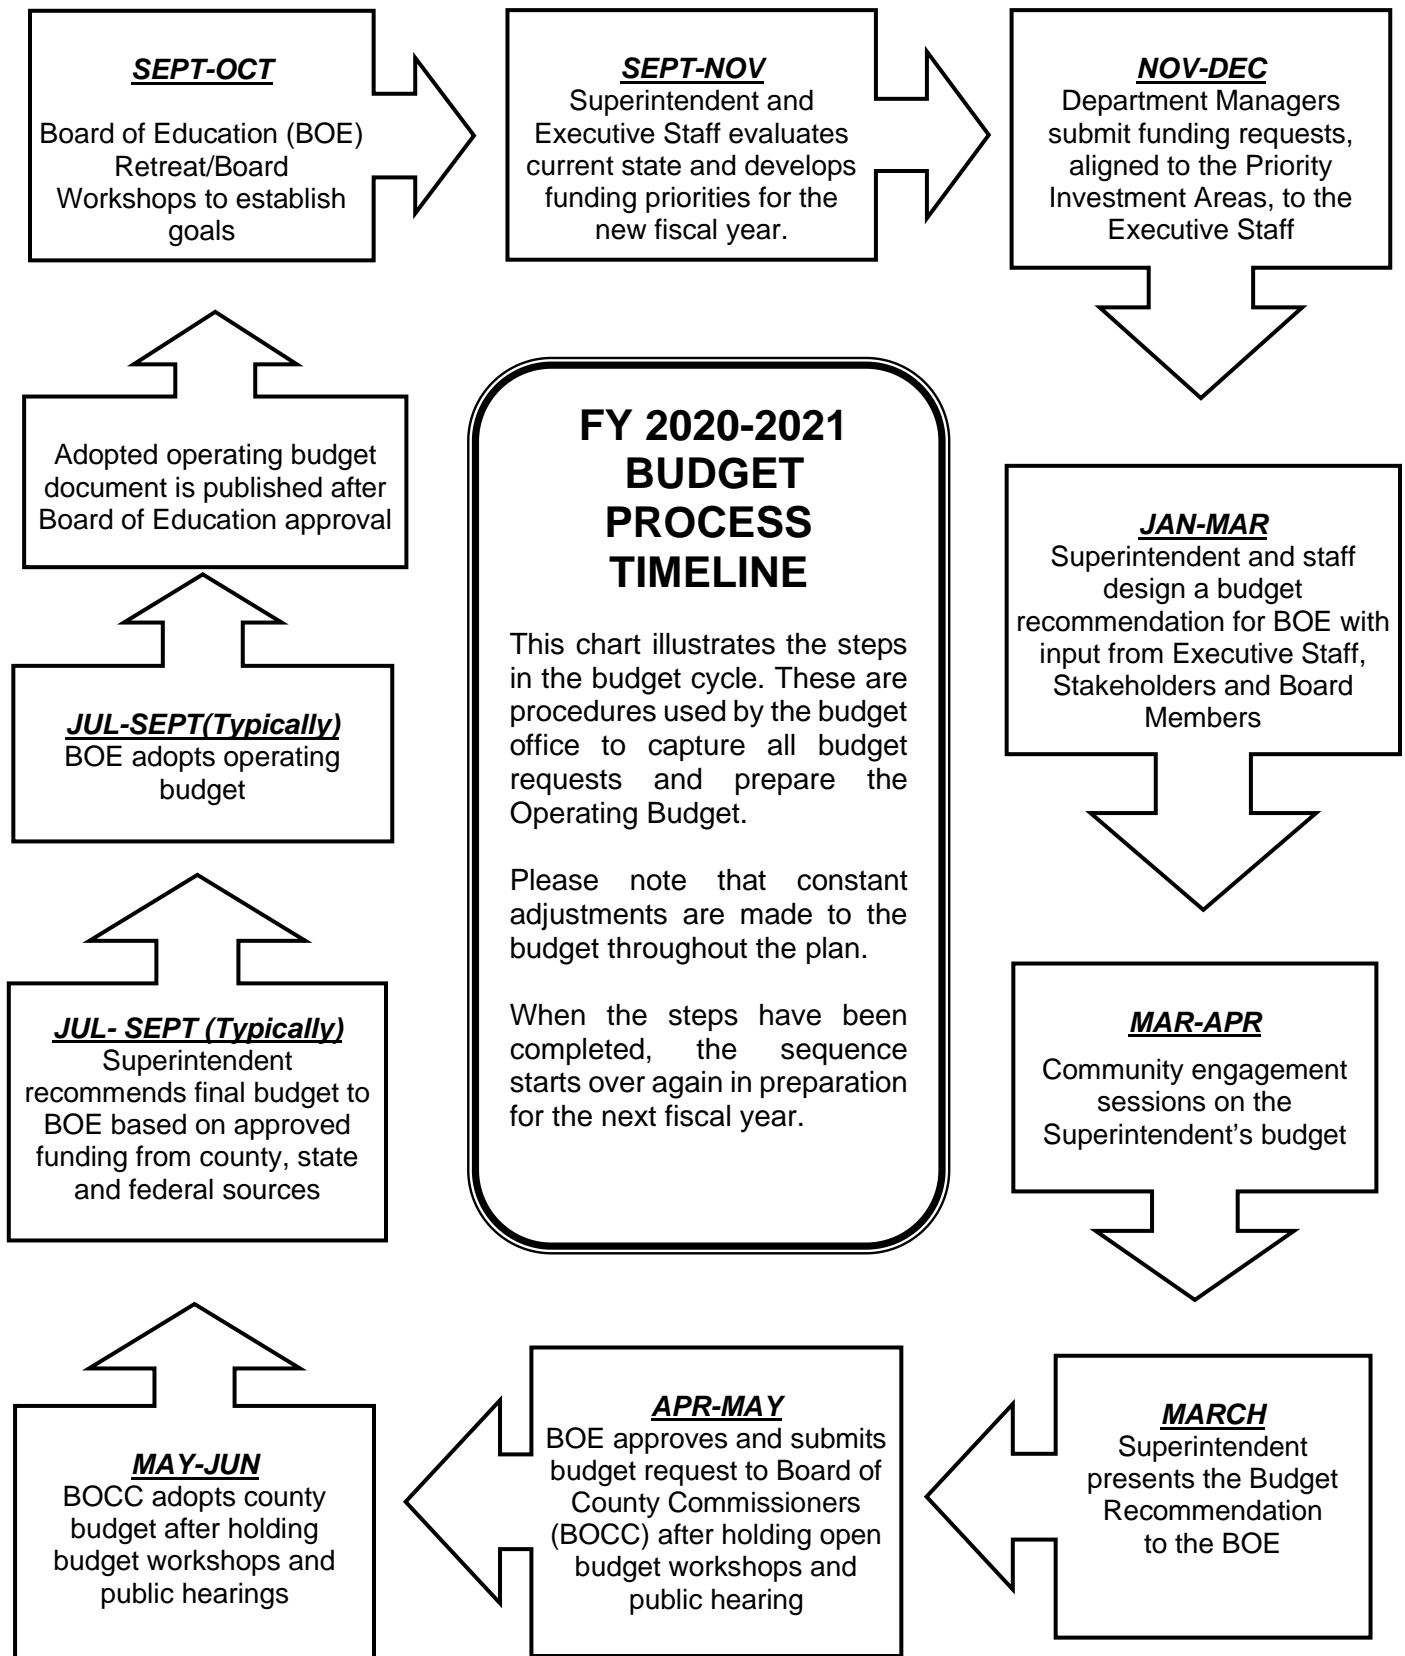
SEPT-OCT

Board of Education (BOE) Retreat/Board Workshops to establish goals

SEPT-NOV
Superintendent and Executive Staff evaluates current state and develops funding priorities for the new fiscal year.

NOV-DEC
Department Managers submit funding requests, aligned to the Priority Investment Areas, to the Executive Staff

FY 2020-2021 BUDGET PROCESS TIMELINE

This chart illustrates the steps in the budget cycle. These are procedures used by the budget office to capture all budget requests and prepare the Operating Budget.

Please note that constant adjustments are made to the budget throughout the plan.

When the steps have been completed, the sequence starts over again in preparation for the next fiscal year.

JAN-MAR
Superintendent and staff design a budget recommendation for BOE with input from Executive Staff, Stakeholders and Board Members

MAR-APR

Community engagement sessions on the Superintendent's budget

MARCH
Superintendent presents the Budget Recommendation to the BOE

APR-MAY
BOE approves and submits budget request to Board of County Commissioners (BOCC) after holding open budget workshops and public hearing

MAY-JUN
BOCC adopts county budget after holding budget workshops and public hearings

JUL- SEPT (Typically)
Superintendent recommends final budget to BOE based on approved funding from county, state and federal sources

JUL-SEPT(Typically)
BOE adopts operating budget

Adopted operating budget document is published after Board of Education approval